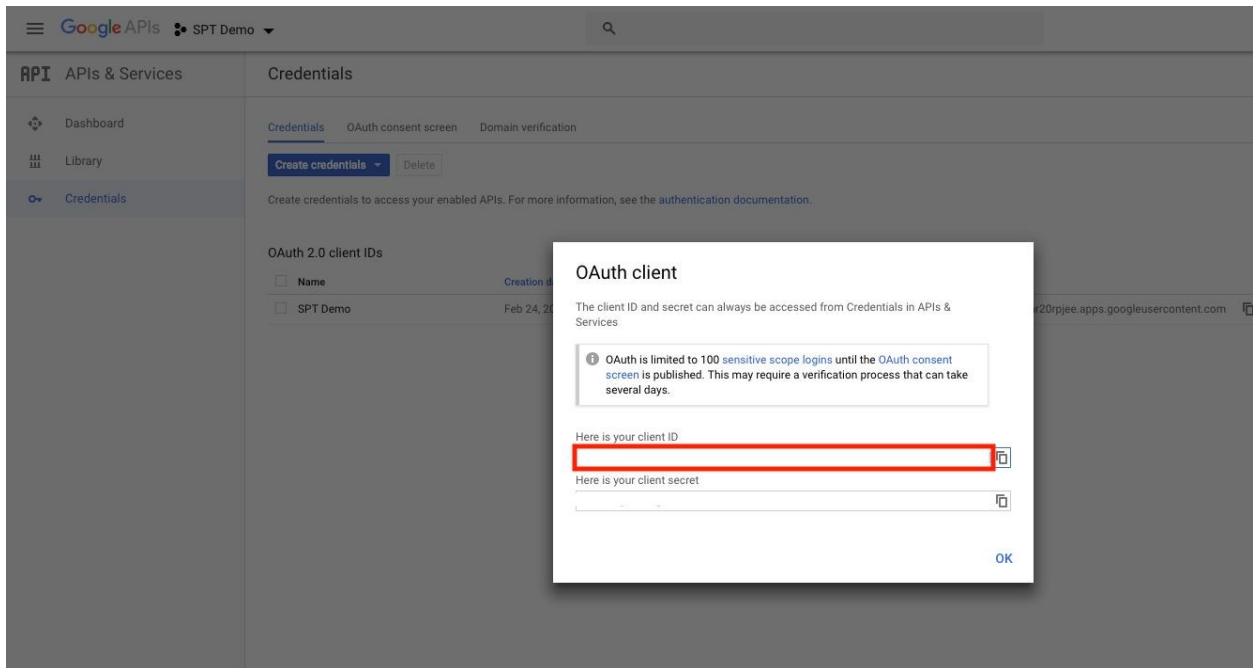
Google APIs SPT Demo

API APIs & Services

Dashboard

Library

Credentials

Credentials

Credentials OAuth consent screen Domain verification

Create credentials Delete

Create credentials to access your enabled APIs. For more information, see the authentication documentation.

OAuth 2.0 client IDs

| Name | Creation d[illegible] |
|---|---|
| SPT Demo | Feb 24, 20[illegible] |

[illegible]r20rpjee.apps.googleusercontent.com

OAuth client

The client ID and secret can always be accessed from Credentials in APIs & Services

OAuth is limited to 100 sensitive scope logins until the OAuth consent screen is published. This may require a verification process that can take several days.

Here is your client ID

Here is your client secret

OK